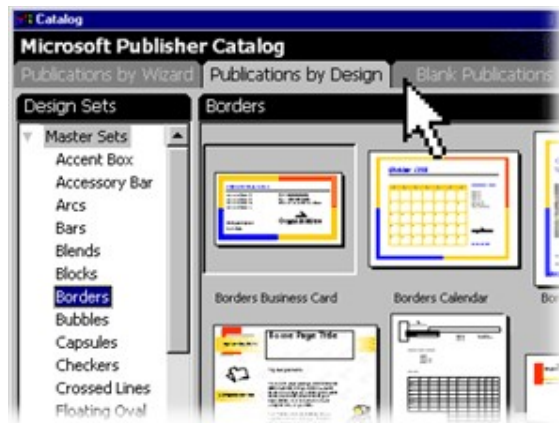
Catalog
Microsoft Publisher Catalog
Publications by Wizard
Publications by Design
Blank Publications
Design Sets
Borders
Master Sets
Accent Box
Accessory Bar
Arcs
Bars
Blends
Blocks
Borders
Bubbles
Capsules
Checkers
Crossed Lines
Floating Oval
Borders Business Card
Borders Calendar
Bo
Home Page Title